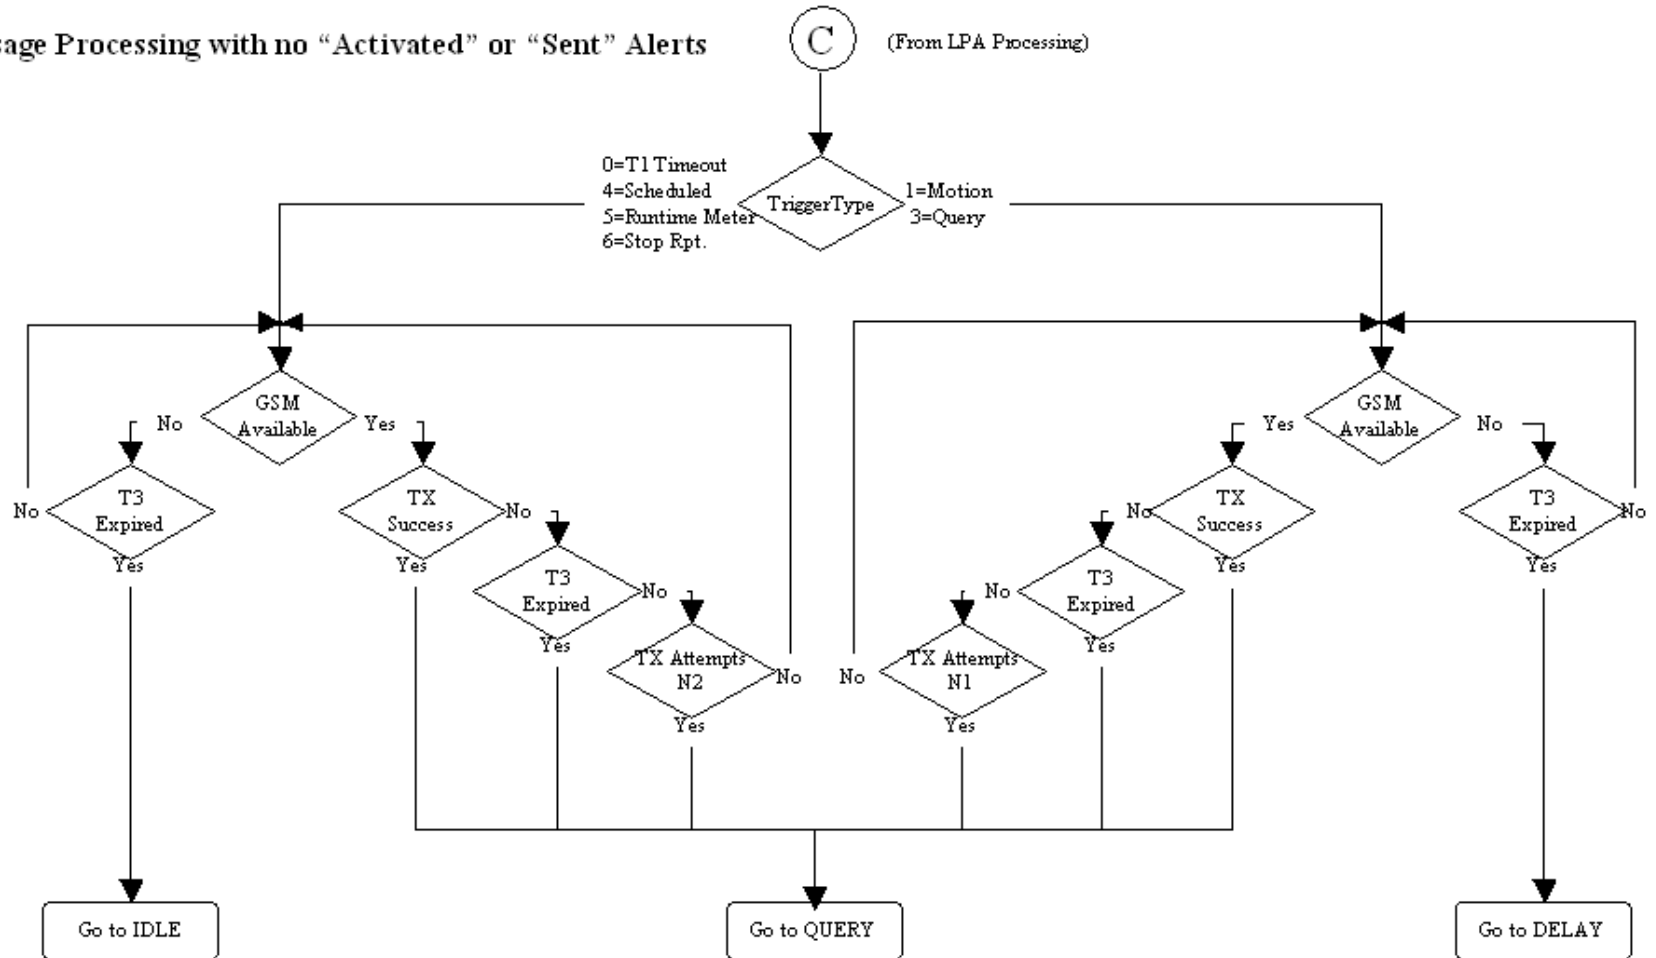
sage Processing with no "Activated" or "Sent" Alerts

C

(From LPA Processing)

0=T1 Timeout
4=Scheduled
5=Runtime Meter
6=Stop Rpt.

TriggerType

1=Motion
3=Query

GSM Available

No

Yes

No

T3 Expired

Yes

TX Success

No

Yes

T3 Expired

No

Yes

TX Attempts N2

No

Yes

GSM Available

Yes

No

TX Success

No

Yes

No

T3 Expired

Yes

No

TX Attempts N1

Yes

T3 Expired

No

Yes

Go to IDLE

Go to QUERY

Go to DELAY